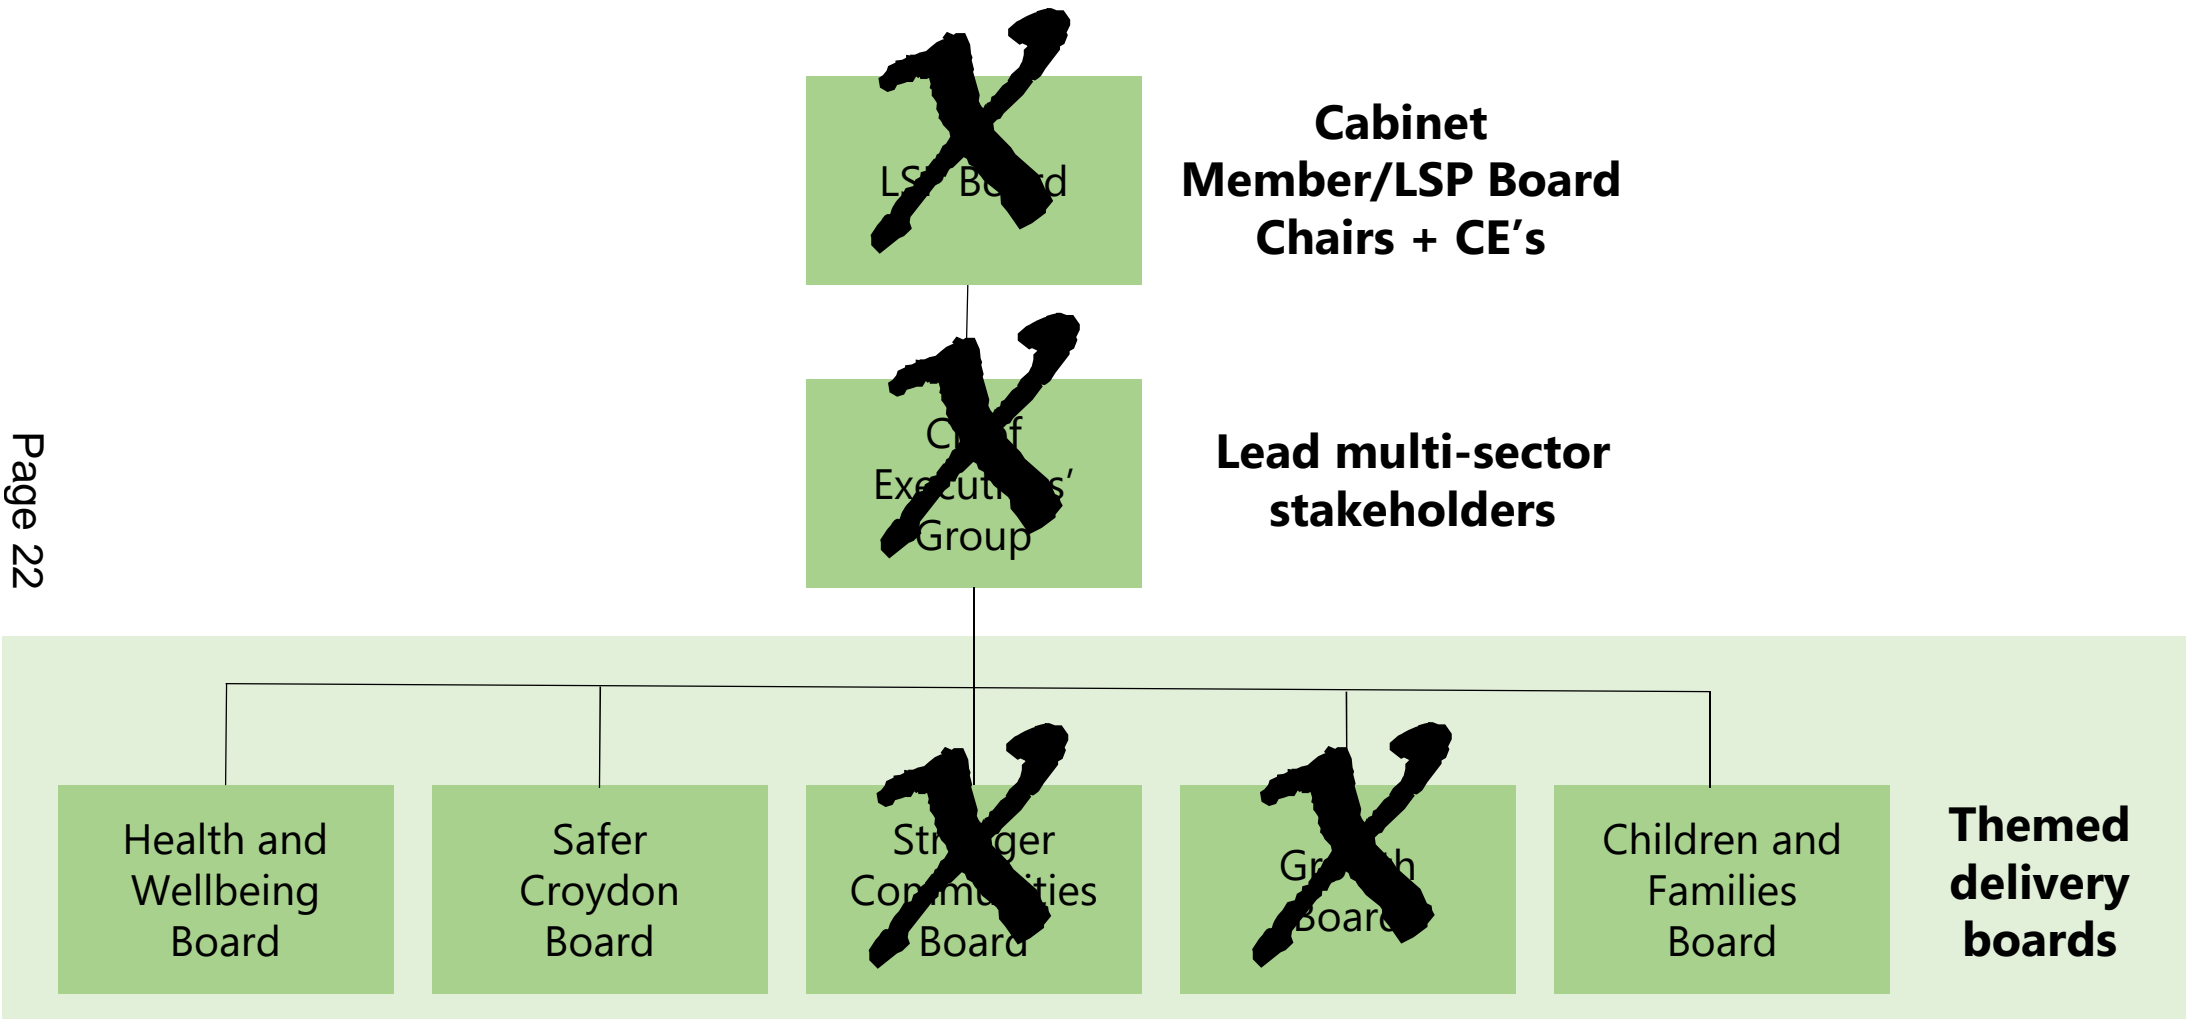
Page 22

LS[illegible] Bo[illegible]d

Cabinet Member/LSP Board Chairs + CE's

C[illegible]f Execut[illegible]s' Group

Lead multi-sector stakeholders

Health and Wellbeing Board

Safer Croydon Board

Str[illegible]ger Co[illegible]m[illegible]ities Board

Gr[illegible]h Boar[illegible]

Children and Families Board

Themed delivery boards